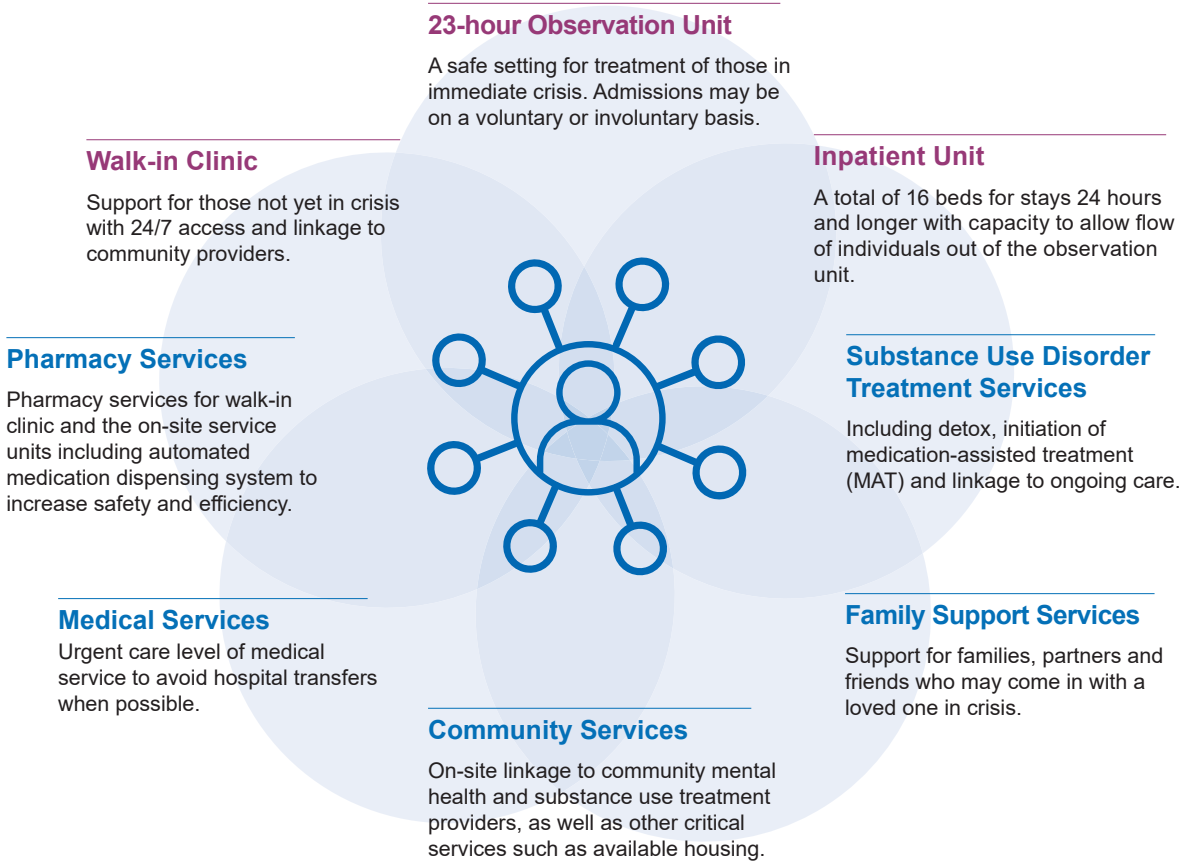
23-hour Observation Unit

A safe setting for treatment of those in immediate crisis. Admissions may be on a voluntary or involuntary basis.

Walk-in Clinic

Support for those not yet in crisis with 24/7 access and linkage to community providers.

Inpatient Unit

A total of 16 beds for stays 24 hours and longer with capacity to allow flow of individuals out of the observation unit.

Pharmacy Services

Pharmacy services for walk-in clinic and the on-site service units including automated medication dispensing system to increase safety and efficiency.

Substance Use Disorder Treatment Services

Including detox, initiation of medication-assisted treatment (MAT) and linkage to ongoing care.

Medical Services

Urgent care level of medical service to avoid hospital transfers when possible.

Family Support Services

Support for families, partners and friends who may come in with a loved one in crisis.

Community Services

On-site linkage to community mental health and substance use treatment providers, as well as other critical services such as available housing.